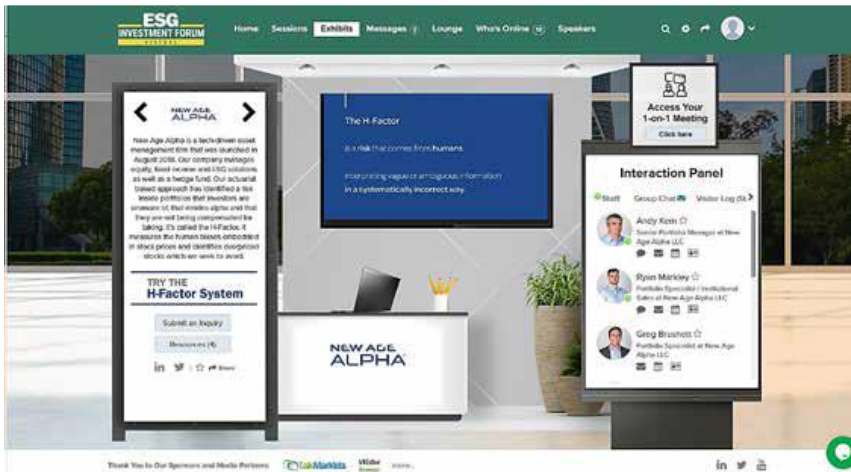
ESG INVESTMENT FORUM

Home Sessions Exhibits Messages Lounge Who's Online Speakers

NEW AGE ALPHA

New Age Alpha is a tech-driven asset management firm that was launched in August 2018. Our company manages equity, fixed income and ESG solutions as well as a hedge fund. Our actuarial based approach has identified a risk known portfolios that investors are unaware of, that erodes alpha and that they are not being compensated for taking. It's called the H-Factor. It measures the human biases embedded in stock prices and identifies overpriced stocks which we seek to avoid.

TRY THE H-Factor System

Submit an Inquiry

Resources (4)

in Share

The H-Factor

is a risk that comes from humans

interpreting vague or ambiguous information in a systematically incorrect way.

NEW AGE ALPHA

Access Your 1-on-1 Meeting

Click here

Interaction Panel

Staff Group Chat Visitor Log

Andy Kern
Senior Portfolio Manager at New Age Alpha LLC

Ryan Markley
Portfolio Specialist / Institutional Sales at New Age Alpha LLC

Greg Brushett
Portfolio Specialist at New Age Alpha LLC

Thank You to Our Sponsors and Media Partners: LabMarkets